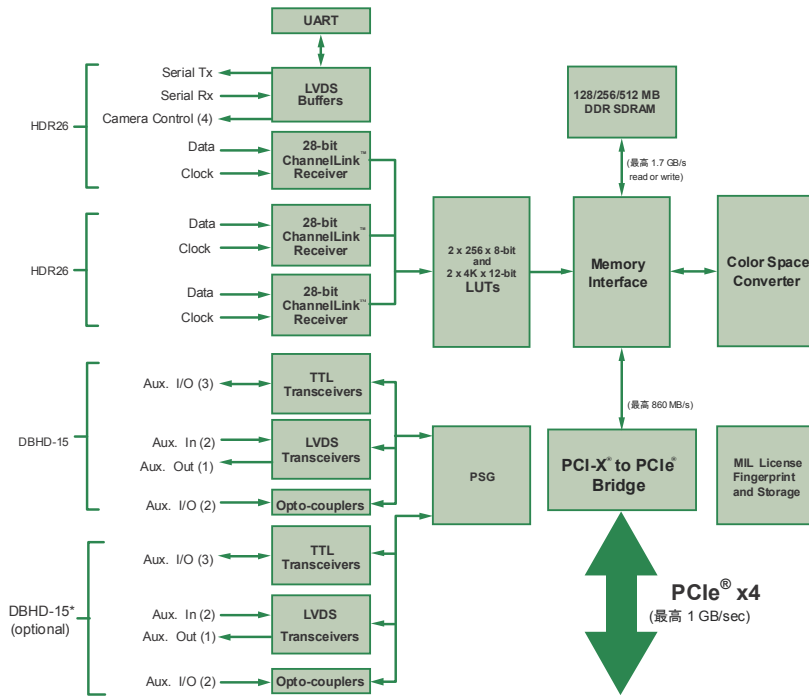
UART

Serial Tx
Serial Rx
Camera Control (4)
HDR26

LVDS Buffers

Data
Clock

28-bit ChannelLink™ Receiver

HDR26

Data
Clock

28-bit ChannelLink™ Receiver

Data
Clock

28-bit ChannelLink™ Receiver

128/256/512 MB DDR SDRAM

(最高 1.7 GB/s read or write)

2 x 256 x 8-bit and 2 x 4K x 12-bit LUTs

Memory Interface

Color Space Converter

DBHD-15

Aux. I/O (3)

TTL Transceivers

Aux. In (2)
Aux. Out (1)

LVDS Transceivers

Aux. I/O (2)

Opto-couplers

(最高 860 MB/s)

PSG

PCI-X® to PCIe® Bridge

MIL License Fingerprint and Storage

DBHD-15* (optional)

Aux. I/O (3)

TTL Transceivers

Aux. In (2)
Aux. Out (1)

LVDS Transceivers

Aux. I/O (2)

Opto-couplers

PCIe® x4
(最高 1 GB/sec)